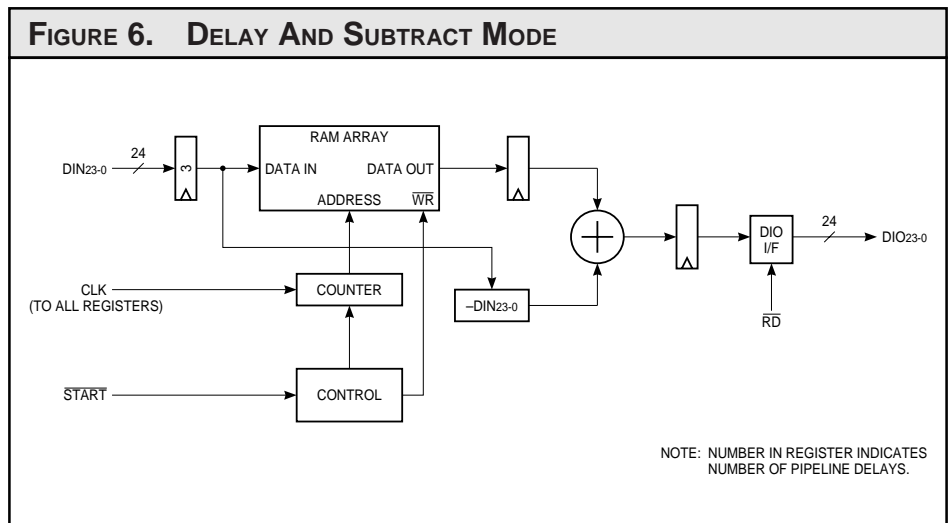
FIGURE 6. DELAY AND SUBTRACT MODE

DIN$_{23-0}$

24

3

RAM ARRAY

DATA IN

DATA OUT

ADDRESS

$\overline{WR}$

CLK
(TO ALL REGISTERS)

COUNTER

$-DIN_{23-0}$

$\overline{START}$

CONTROL

DIO
I/F

24

DIO$_{23-0}$

$\overline{RD}$

NOTE: NUMBER IN REGISTER INDICATES NUMBER OF PIPELINE DELAYS.